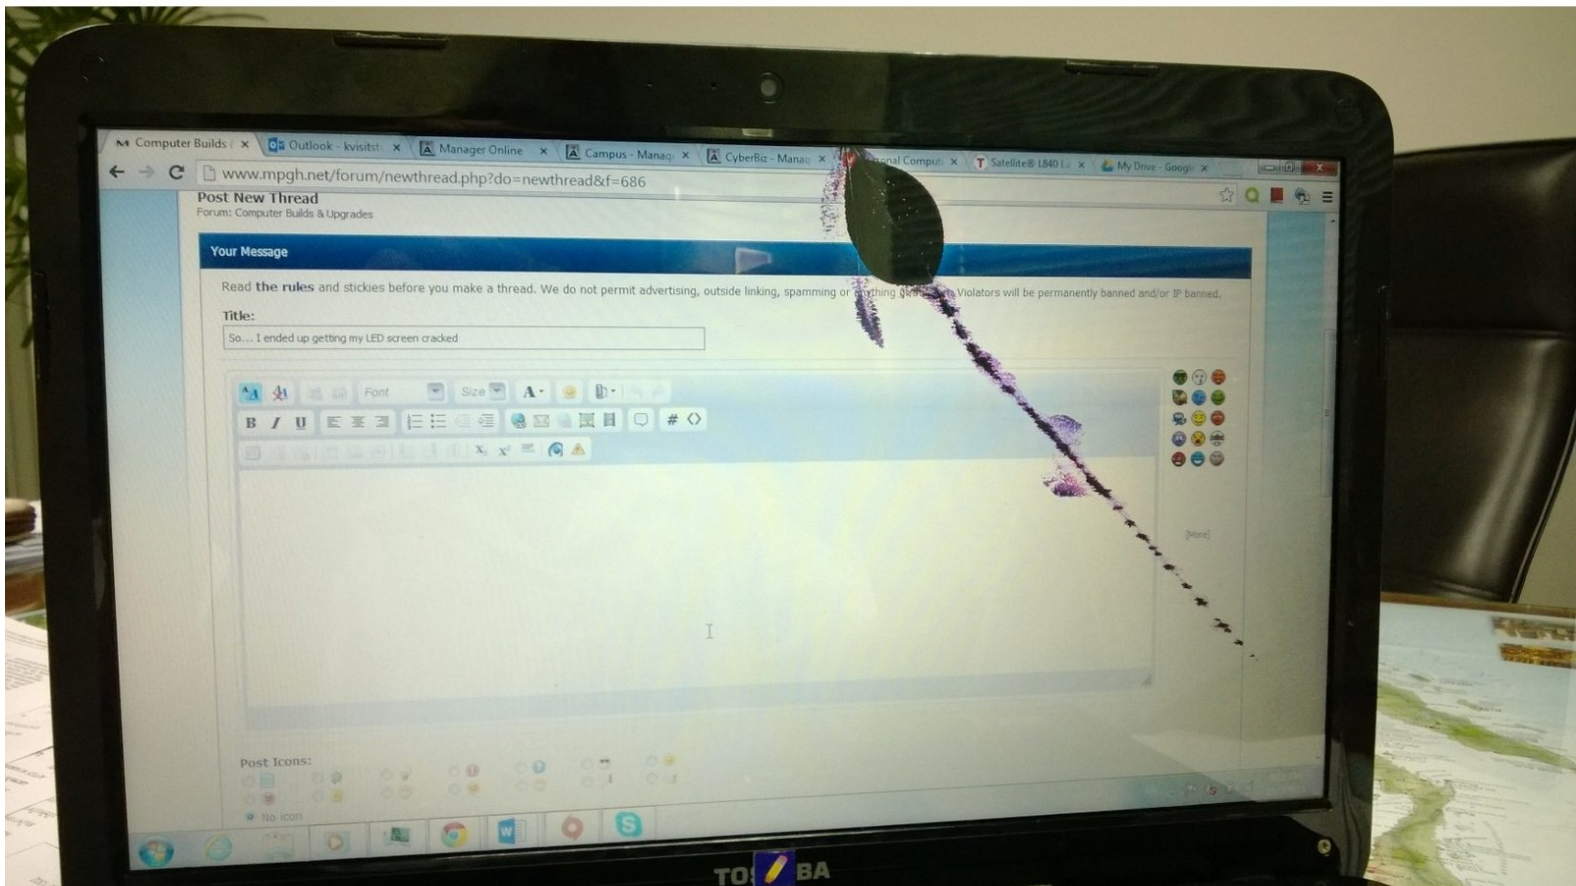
Computer Builds | × Outlook - kvisitst × Manager Online × Campus - Manag × CyberBiz - Manag × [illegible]onal Comput × Satellite® L840 × My Drive - Google ×

www.mpgh.net/forum/newthread.php?do=newthread&f=686

Post New Thread
Forum: Computer Builds & Upgrades

Your Message

Read the rules and stickies before you make a thread. We do not permit advertising, outside linking, spamming or anything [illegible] Violators will be permanently banned and/or IP banned.

Title:
So... I ended up getting my LED screen cracked

Font Size A

B I U

# <>

[More]

Post Icons:

No icon

TO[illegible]BA